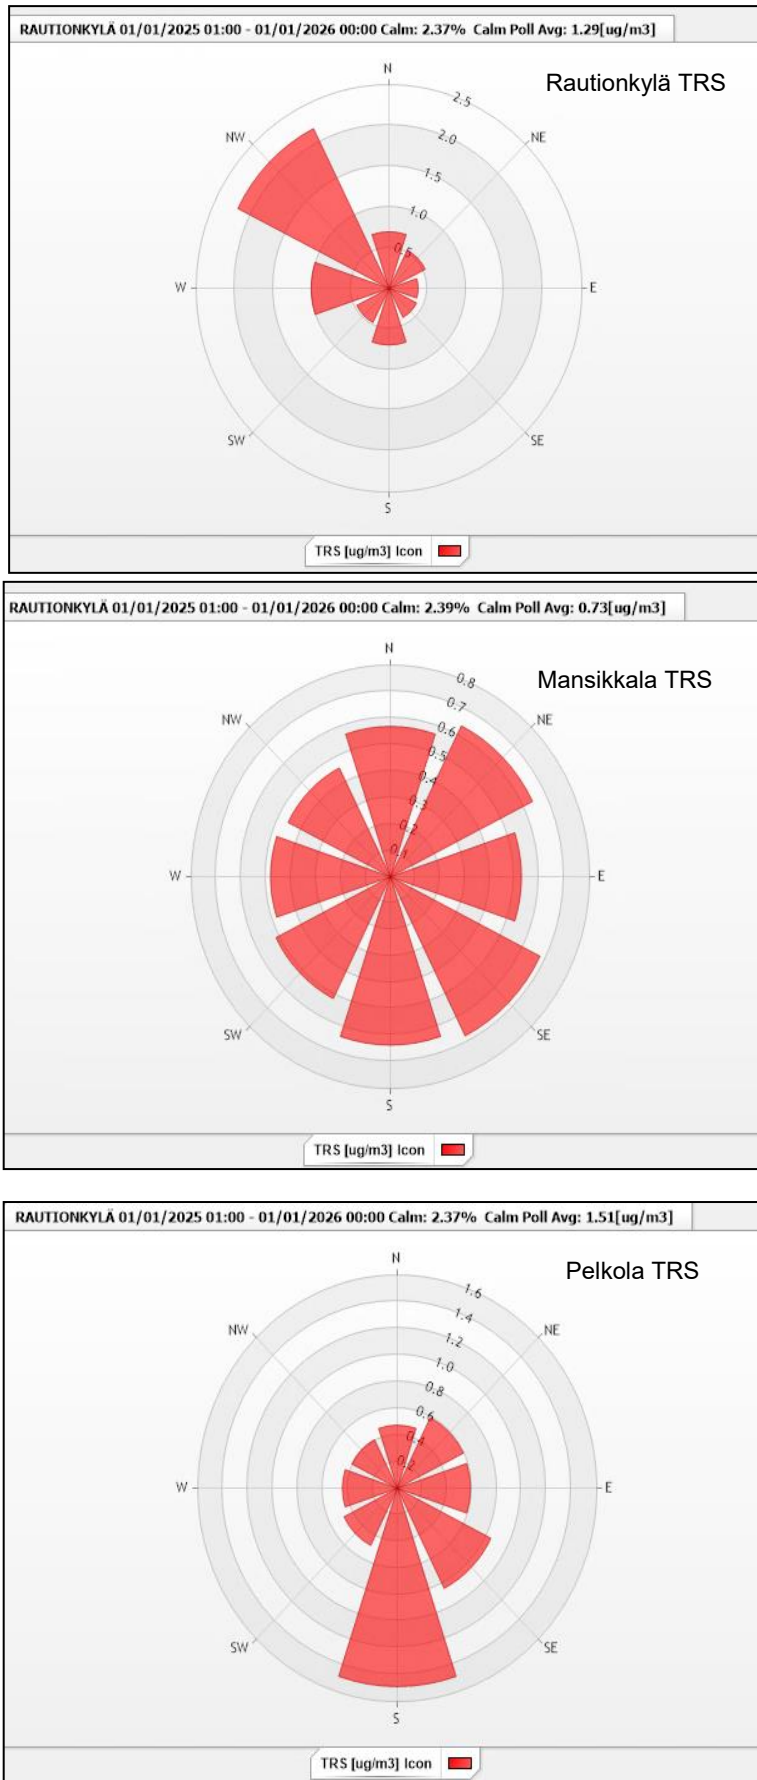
RAUTIONKYLÄ 01/01/2025 01:00 - 01/01/2026 00:00 Calm: 2.37% Calm Poll Avg: 1.29[ug/m3]

Rautionkylä TRS

N
NE
E
SE
S
SW
W
NW
2.5
2.0
1.5
1.0
0.5

TRS [ug/m3] Icon

RAUTIONKYLÄ 01/01/2025 01:00 - 01/01/2026 00:00 Calm: 2.39% Calm Poll Avg: 0.73[ug/m3]

Mansikkala TRS

N
NE
E
SE
S
SW
W
NW
0.8
0.7
0.6
0.5
0.4
0.3
0.2
0.1

TRS [ug/m3] Icon

RAUTIONKYLÄ 01/01/2025 01:00 - 01/01/2026 00:00 Calm: 2.37% Calm Poll Avg: 1.51[ug/m3]

Pelkola TRS

N
NE
E
SE
S
SW
W
NW
1.6
1.4
1.2
1.0
0.8
0.6
0.4
0.2

TRS [ug/m3] Icon